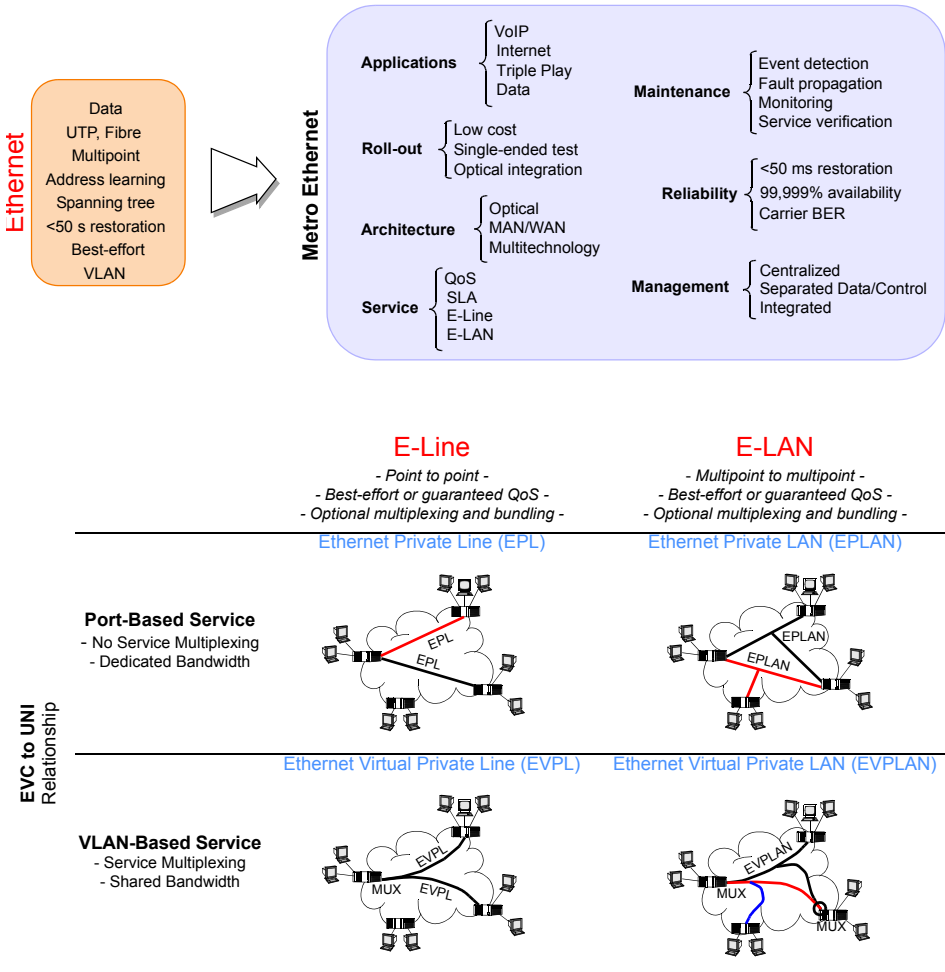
Ethernet

Data
UTP, Fibre
Multipoint
Address learning
Spanning tree
<50 s restoration
Best-effort
VLAN

Metro Ethernet

Applications
VoIP
Internet
Triple Play
Data

Roll-out
Low cost
Single-ended test
Optical integration

Architecture
Optical
MAN/WAN
Multitechnology

Service
QoS
SLA
E-Line
E-LAN

Maintenance
Event detection
Fault propagation
Monitoring
Service verification

Reliability
<50 ms restoration
99,999% availability
Carrier BER

Management
Centralized
Separated Data/Control
Integrated

E-Line
- Point to point -
- Best-effort or guaranteed QoS -
- Optional multiplexing and bundling -

E-LAN
- Multipoint to multipoint -
- Best-effort or guaranteed QoS -
- Optional multiplexing and bundling -

EVC to UNI Relationship

Ethernet Private Line (EPL)

Ethernet Private LAN (EPLAN)

Port-Based Service
- No Service Multiplexing
- Dedicated Bandwidth

EPL
EPL

EPLAN
EPLAN

Ethernet Virtual Private Line (EVPL)

Ethernet Virtual Private LAN (EVPLAN)

VLAN-Based Service
- Service Multiplexing
- Shared Bandwidth

EVPL
MUX
EVPL

EVPLAN
MUX
MUX